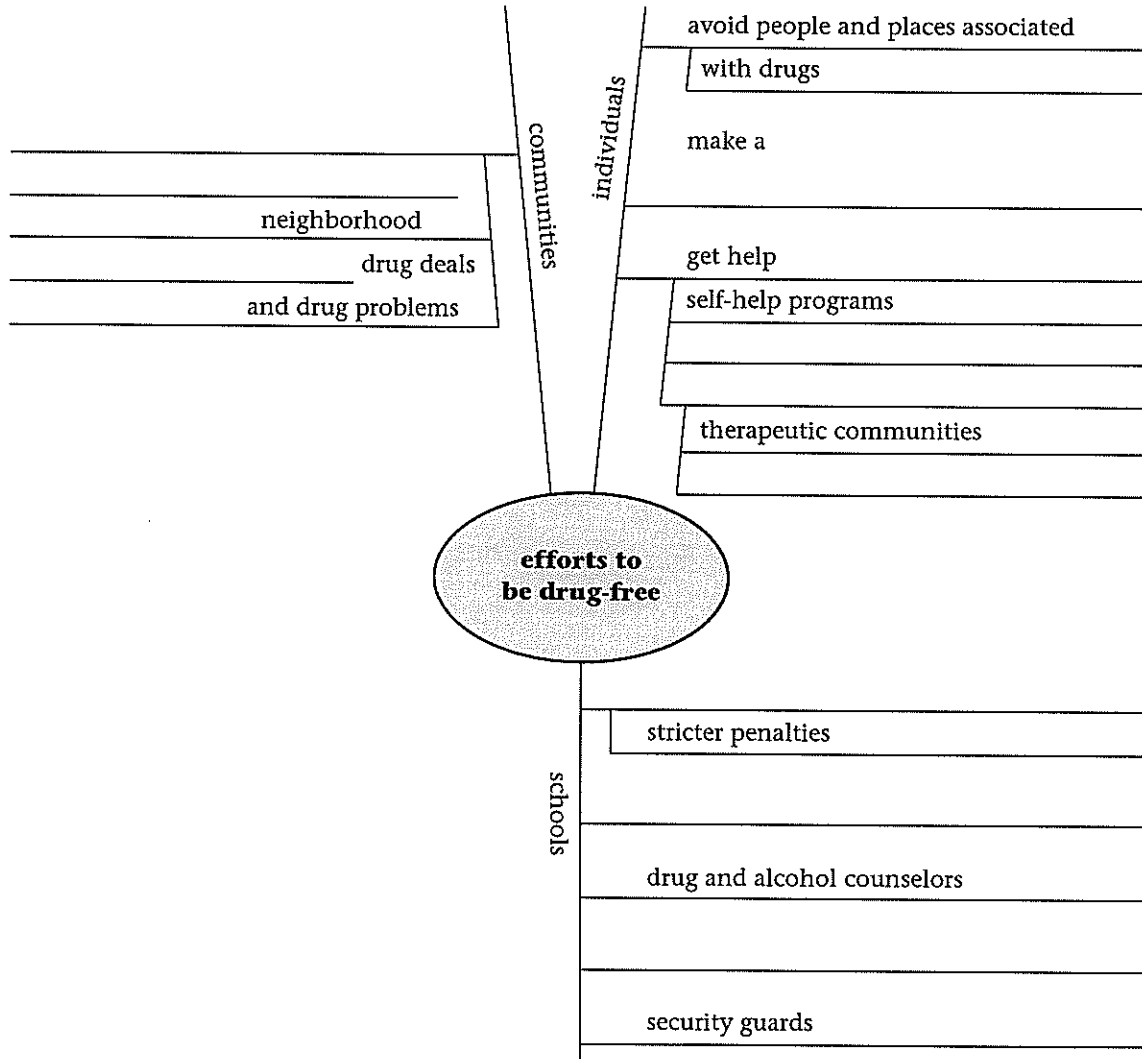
avoid people and places associated
with drugs
make a
get help
self-help programs
therapeutic communities

individuals

communities

neighborhood
drug deals
and drug problems

efforts to
be drug-free

schools

stricter penalties
drug and alcohol counselors
security guards